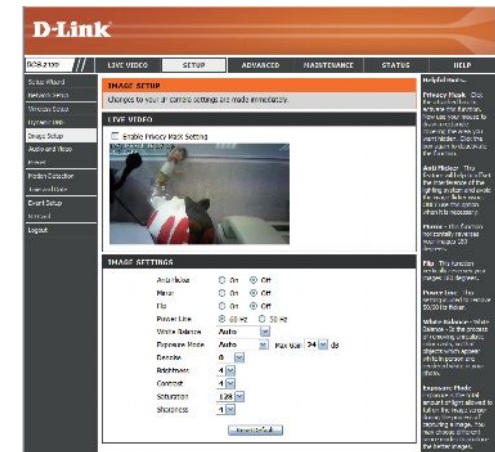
D-Link

DCS-2130 | LIVE VIDEO | SETUP | ADVANCED | MAINTENANCE | STATUS | HELP

Setup Wizard
Network Setup
Wireless Setup
Dynamic DNS
Image Setup
Audio and Video
Preset
Motion Detection
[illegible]
Event Setup
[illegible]
Logout

IMAGE SETUP
Changes to your air camera settings are made immediately.

LIVE VIDEO
Enable Privacy Mask Setting

IMAGE SETTINGS
Anti Flicker ○ On ◉ Off
Mirror ○ On ◉ Off
Flip ○ On ◉ Off
Power Line ◉ 60 Hz ○ 50 Hz
White Balance Auto
Exposure Mode Auto Max Gain 24 db
Denoise 0
Brightness 4
Contrast 4
Saturation 128
Sharpness 4
Reset Default

Helpful Hints..
Privacy Mask: Click the checkbox to activate this function. Now use your mouse to draw a rectangle covering the area you want hidden. Click the box again to deactivate the function.

Anti Flicker: This feature will help to offset the interference of the lighting system and avoid the visual flicker issue. Please use this option when it is necessary.

Mirror: This function horizontally reverses your image 180 degrees.

Flip: This function vertically reverses your image 180 degrees.

Power Line: This technique used to remove 50/60 Hz flicker.

White Balance: White Balance is the process of removing unrealistic color casts, so that objects which appear white in person are rendered white in your photo.

Exposure Mode: Exposure is the total amount of light allowed to fall on the image sensor during the process of capturing a image. You can choose different scene modes to produce the better images.